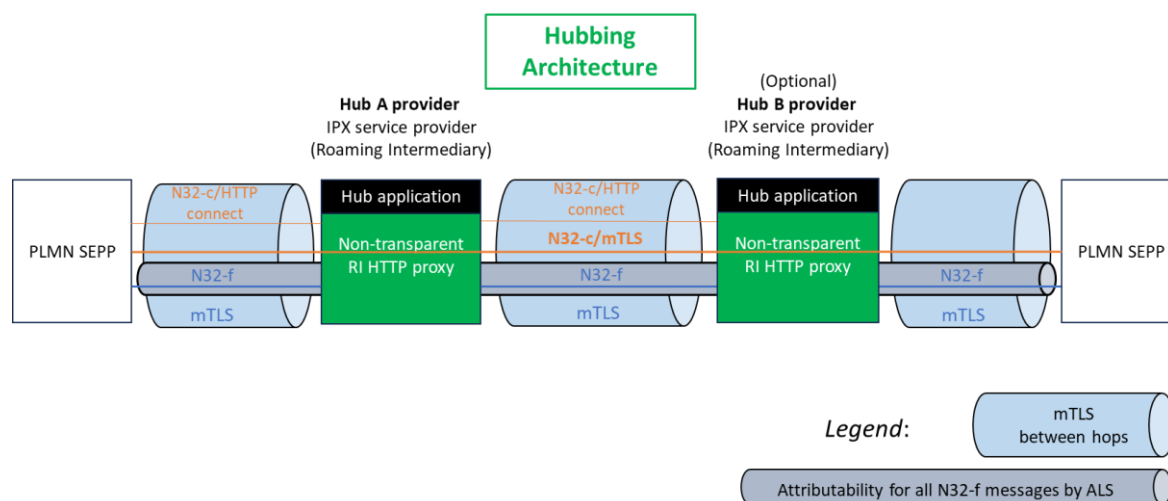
Hubbing Architecture

Hub A provider
IPX service provider
(Roaming Intermediary)

(Optional)
Hub B provider
IPX service provider
(Roaming Intermediary)

PLMN SEPP

N32-c/HTTP connect

N32-f

mTLS

Hub application

Non-transparent RI HTTP proxy

N32-c/HTTP connect

N32-c/mTLS

N32-f

mTLS

Hub application

Non-transparent RI HTTP proxy

N32-f

mTLS

PLMN SEPP

Legend:

mTLS between hops

Attributability for all N32-f messages by ALS